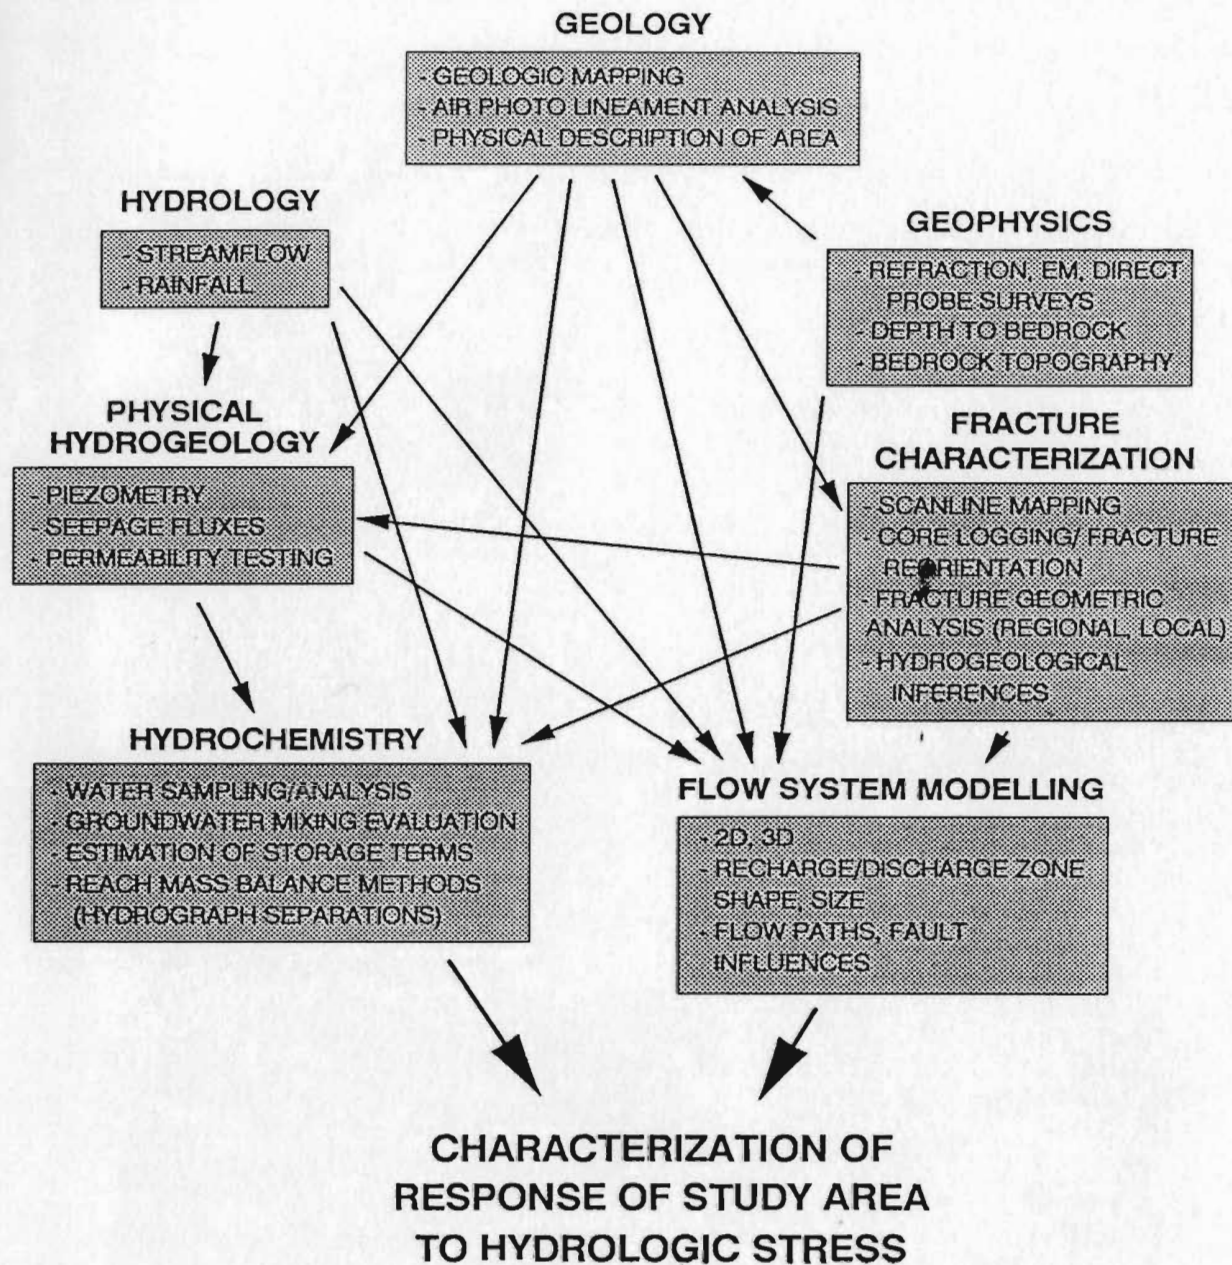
GEOLOGY

- GEOLOGIC MAPPING
- AIR PHOTO LINEAMENT ANALYSIS
- PHYSICAL DESCRIPTION OF AREA

HYDROLOGY

- STREAMFLOW
- RAINFALL

GEOPHYSICS

- REFRACTION, EM, DIRECT PROBE SURVEYS
- DEPTH TO BEDROCK
- BEDROCK TOPOGRAPHY

PHYSICAL HYDROGEOLOGY

- PIEZOMETRY
- SEEPAGE FLUXES
- PERMEABILITY TESTING

FRACTURE CHARACTERIZATION

- SCANLINE MAPPING
- CORE LOGGING/ FRACTURE REORIENTATION
- FRACTURE GEOMETRIC ANALYSIS (REGIONAL, LOCAL)
- HYDROGEOLOGICAL INFERENCES

HYDROCHEMISTRY

- WATER SAMPLING/ANALYSIS
- GROUNDWATER MIXING EVALUATION
- ESTIMATION OF STORAGE TERMS
- REACH MASS BALANCE METHODS (HYDROGRAPH SEPARATIONS)

FLOW SYSTEM MODELLING

- 2D, 3D
- RECHARGE/DISCHARGE ZONE SHAPE, SIZE
- FLOW PATHS, FAULT INFLUENCES

CHARACTERIZATION OF RESPONSE OF STUDY AREA TO HYDROLOGIC STRESS